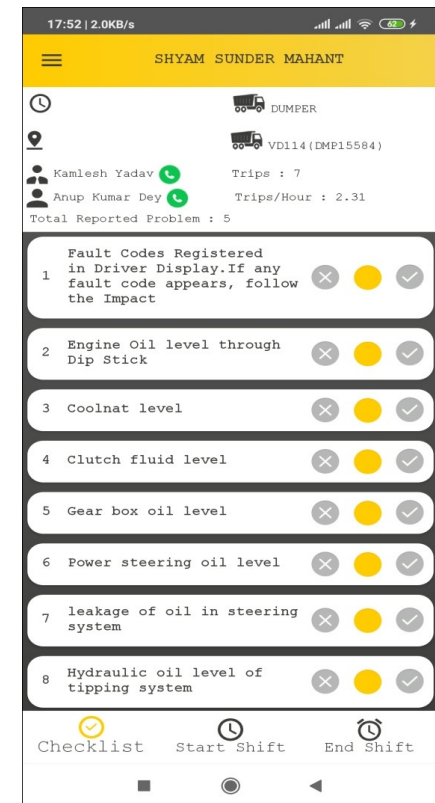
17:52 | 2.0KB/s

62

SHYAM SUNDER MAHANT

DUMPER

VD114(DMP15584)

Kamlesh Yadav

Trips : 7

Anup Kumar Dey

Trips/Hour : 2.31

Total Reported Problem : 5

1 Fault Codes Registered in Driver Display.If any fault code appears, follow the Impact

2 Engine Oil level through Dip Stick

3 Coolnat level

4 Clutch fluid level

5 Gear box oil level

6 Power steering oil level

7 leakage of oil in steering system

8 Hydraulic oil level of tipping system

Checklist

Start Shift

End Shift